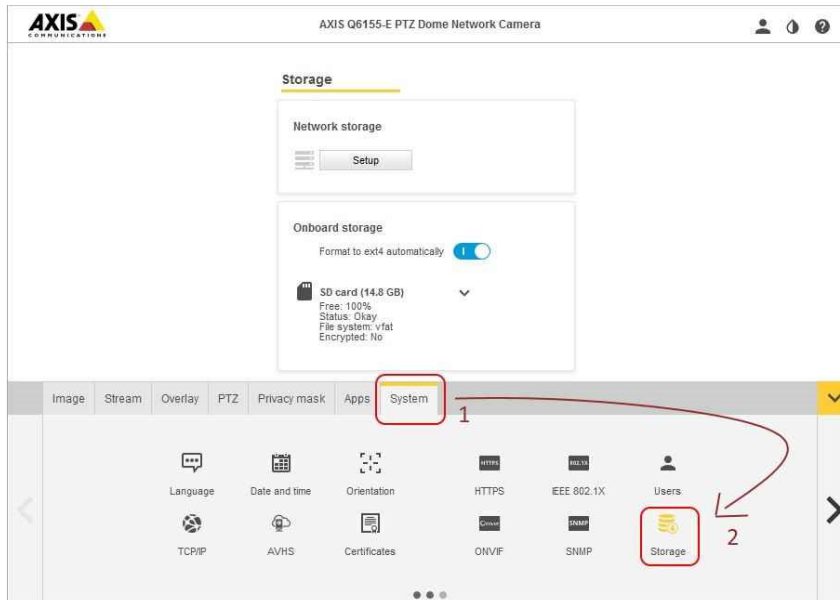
AXIS COMMUNICATIONS

AXIS Q6155-E PTZ Dome Network Camera

Storage

Network storage

Setup

Onboard storage

Format to ext4 automatically

SD card (14.8 GB)
Free: 100%
Status: Okay
File system: vfat
Encrypted: No

Image | Stream | Overlay | PTZ | Privacy mask | Apps | System

1

HTTPS | 802.1X

Language | Date and time | Orientation | HTTPS | IEEE 802.1X | Users

ONVIF | SNMP

TCP/IP | AVHS | Certificates | ONVIF | SNMP | Storage

2